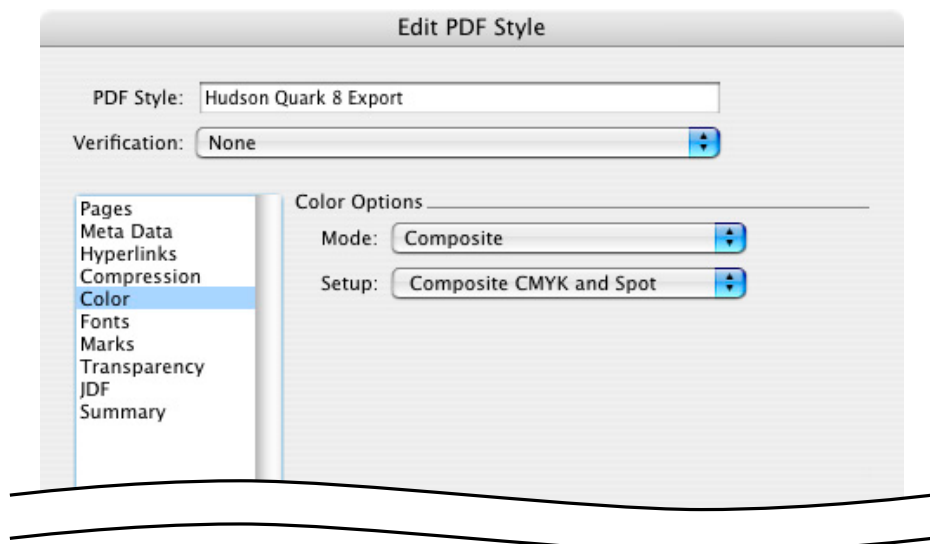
Edit PDF Style

PDF Style: Hudson Quark 8 Export

Verification: None

Pages
Meta Data
Hyperlinks
Compression
Color
Fonts
Marks
Transparency
JDF
Summary

Color Options

Mode: Composite

Setup: Composite CMYK and Spot